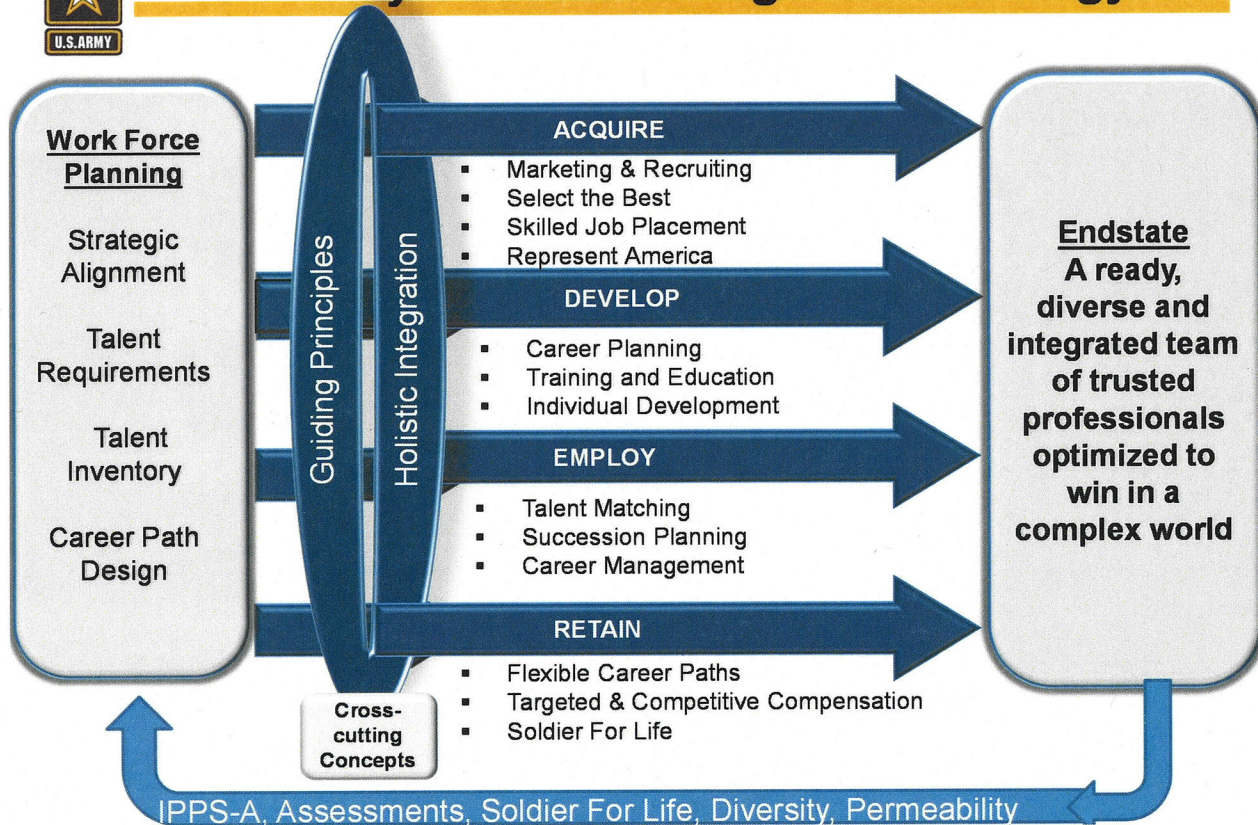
U.S. ARMY

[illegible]

Work Force Planning

Strategic Alignment

Talent Requirements

Talent Inventory

Career Path Design

Guiding Principles

Holistic Integration

ACQUIRE
- Marketing & Recruiting
- Select the Best
- Skilled Job Placement
- Represent America

DEVELOP
- Career Planning
- Training and Education
- Individual Development

EMPLOY
- Talent Matching
- Succession Planning
- Career Management

RETAIN
- Flexible Career Paths
- Targeted & Competitive Compensation
- Soldier For Life

Cross-cutting Concepts

Endstate
A ready, diverse and integrated team of trusted professionals optimized to win in a complex world

IPPS-A, Assessments, Soldier For Life, Diversity, Permeability